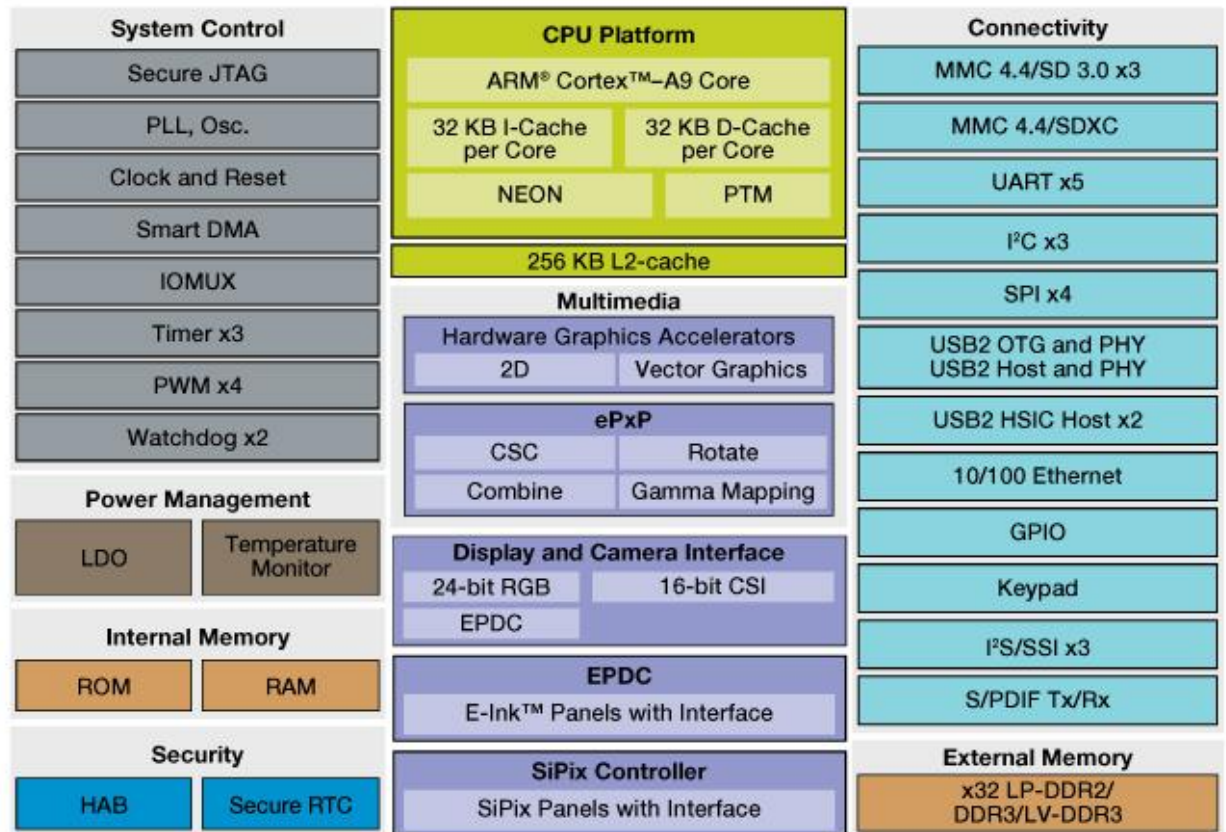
System Control

Secure JTAG

PLL, Osc.

Clock and Reset

Smart DMA

IOMUX

Timer x3

PWM x4

Watchdog x2

Power Management

LDO

Temperature Monitor

Internal Memory

ROM

RAM

Security

HAB

Secure RTC

CPU Platform

ARM® Cortex™–A9 Core

32 KB I-Cache per Core

32 KB D-Cache per Core

NEON

PTM

256 KB L2-cache

Multimedia

Hardware Graphics Accelerators

2D

Vector Graphics

ePxP

CSC

Rotate

Combine

Gamma Mapping

Display and Camera Interface

24-bit RGB

16-bit CSI

EPDC

EPDC

E-Ink™ Panels with Interface

SiPix Controller

SiPix Panels with Interface

Connectivity

MMC 4.4/SD 3.0 x3

MMC 4.4/SDXC

UART x5

$I^2C$ x3

SPI x4

USB2 OTG and PHY
USB2 Host and PHY

USB2 HSIC Host x2

10/100 Ethernet

GPIO

Keypad

$I^2S$/SSI x3

S/PDIF Tx/Rx

External Memory

x32 LP-DDR2/
DDR3/LV-DDR3